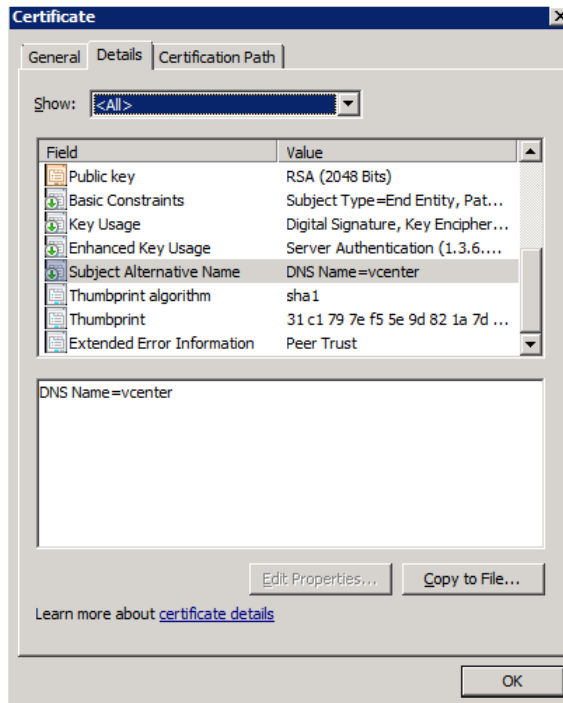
Certificate

General | Details | Certification Path

Show: <All>

| Field | Value |
|---|---|
| Public key | RSA (2048 Bits) |
| Basic Constraints | Subject Type=End Entity, Pat... |
| Key Usage | Digital Signature, Key Encipher... |
| Enhanced Key Usage | Server Authentication (1.3.6.... |
| Subject Alternative Name | DNS Name=vcenter |
| Thumbprint algorithm | sha1 |
| Thumbprint | 31 c1 79 7e f5 5e 9d 82 1a 7d ... |
| Extended Error Information | Peer Trust |

DNS Name=vcenter

Edit Properties... | Copy to File...

Learn more about certificate details

OK